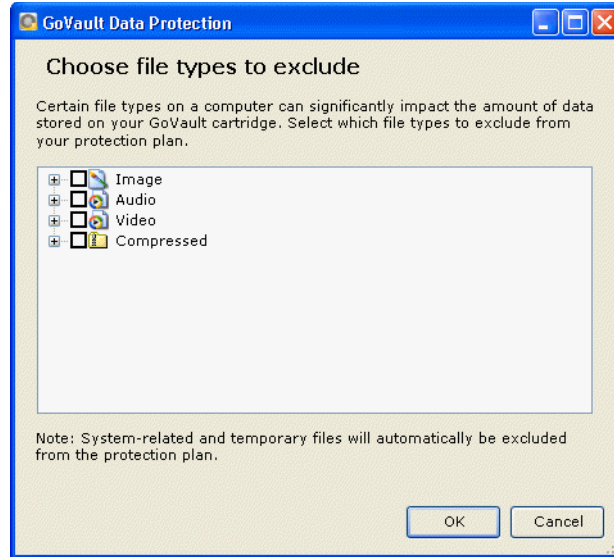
GoVault Data Protection

Choose file types to exclude

Certain file types on a computer can significantly impact the amount of data stored on your GoVault cartridge. Select which file types to exclude from your protection plan.

Image
Audio
Video
Compressed

Note: System-related and temporary files will automatically be excluded from the protection plan.

OK
Cancel